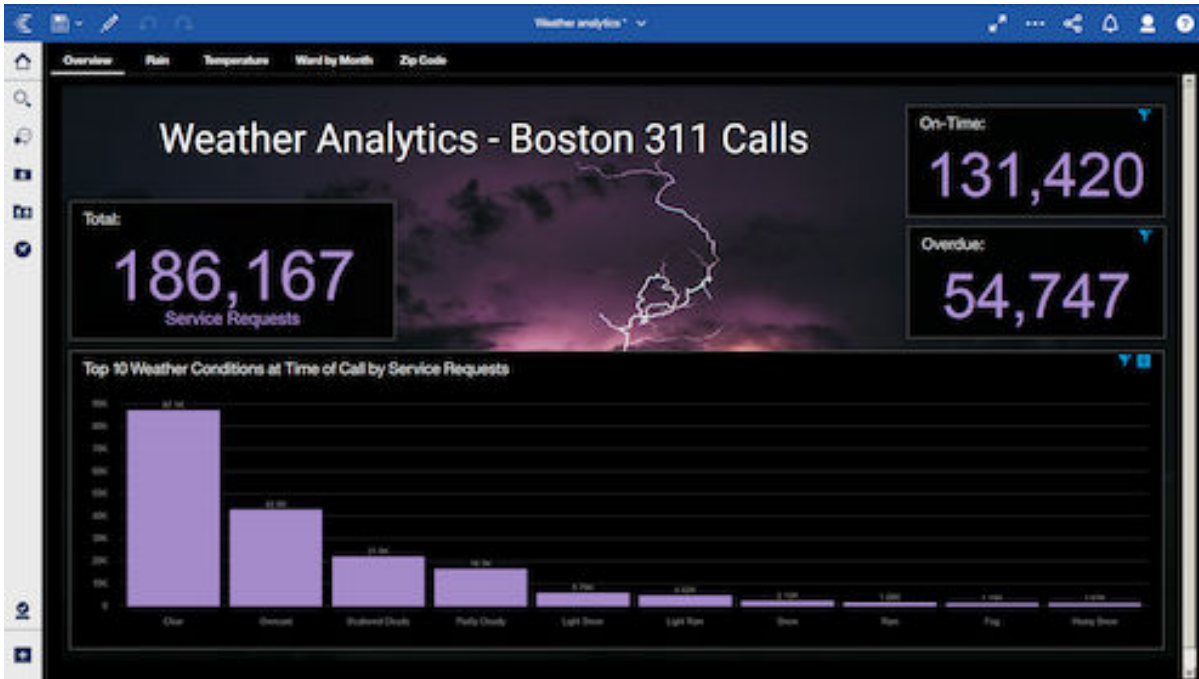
Weather analytics *

Overview | Rain | Temperature | Ward by Month | Zip Code

Weather Analytics - Boston 311 Calls

Total:
186,167
Service Requests

On-Time:
131,420

Overdue:
54,747

Top 10 Weather Conditions at Time of Call by Service Requests

90K
80K
70K
60K
50K
40K
30K
20K
10K
0

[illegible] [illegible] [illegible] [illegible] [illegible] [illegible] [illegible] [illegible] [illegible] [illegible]

Clear | Overcast | Scattered Clouds | Partly Cloudy | Light Snow | Light Rain | Snow | Rain | Fog | Heavy Snow